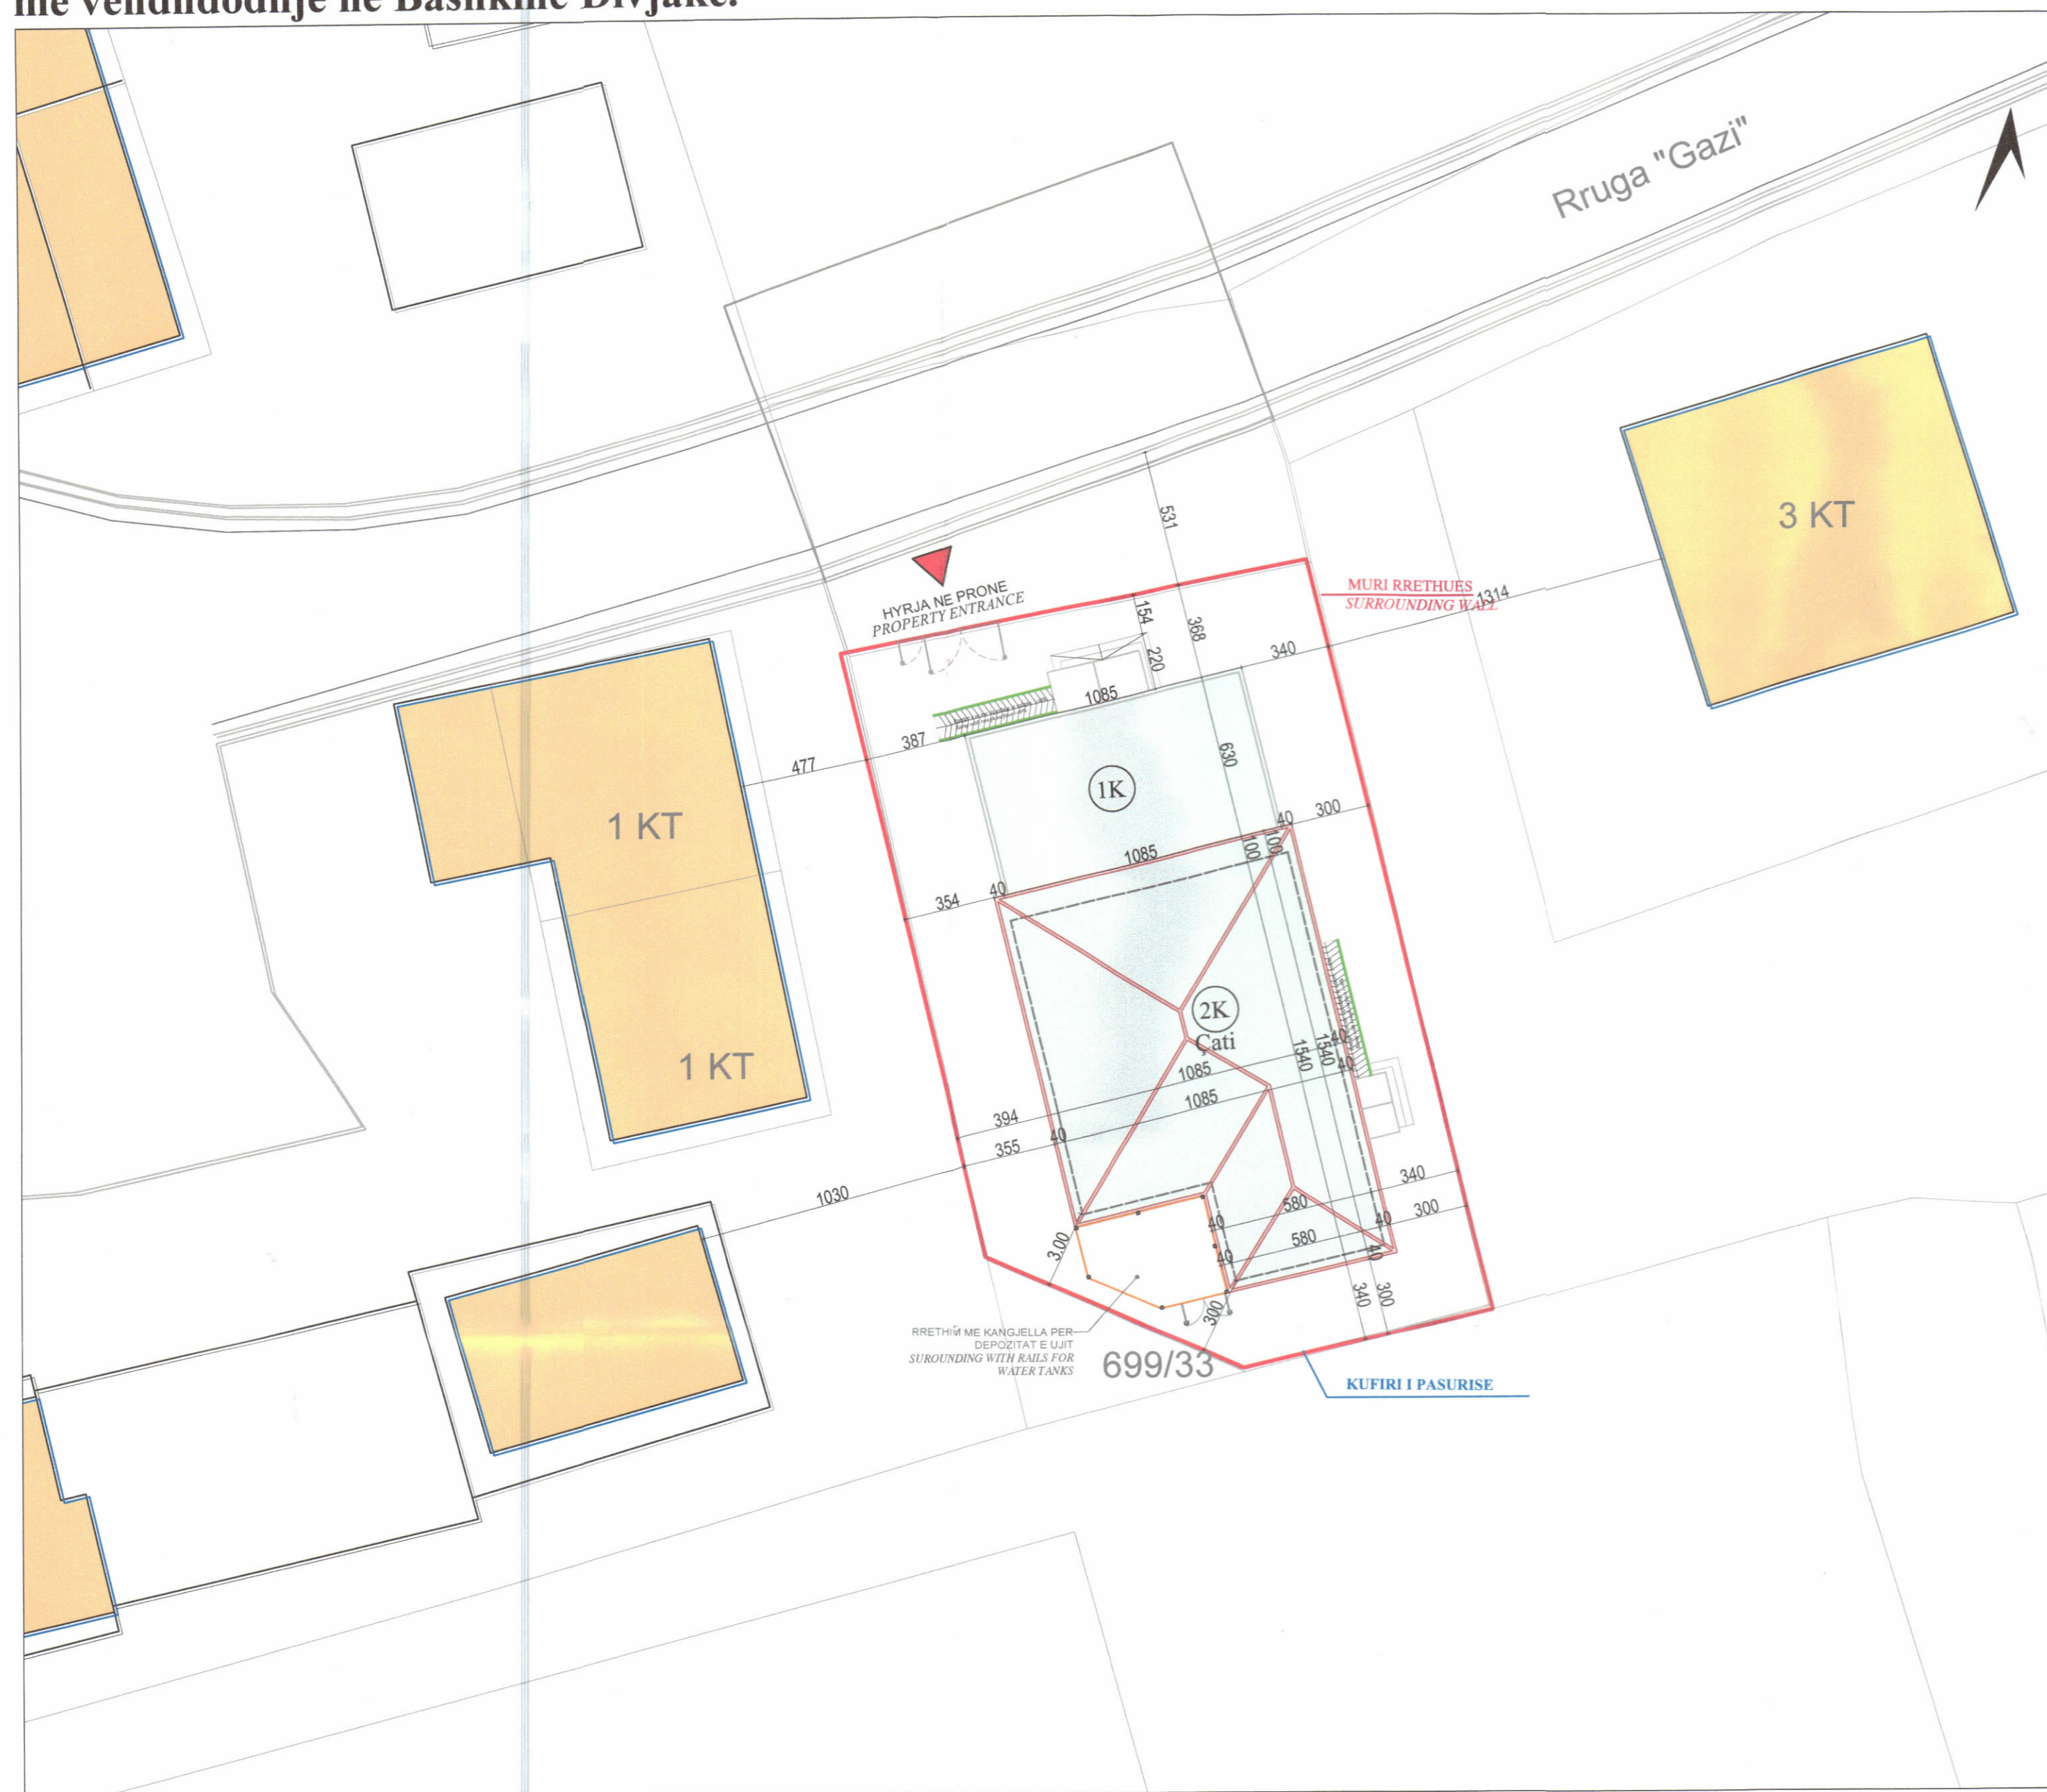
me vendndodhje ne Bashkine Divjake.

Rruga "Gazi"

3 KT

MURI RRETHUES
SURROUNDING WALL

1314

HYRJA NE PRONE
PROPERTY ENTRANCE

531
154
368
220
340
1085
387
477
630

1 KT

1K

40
300
1085
100
100
354
40

2K
Çati

1540
1540
40
40
1085
1085

1 KT

394
355
40
340
1030
580
300
40
40
580
40
3.00
340
300
300

RRETHIM ME KANGJELLA PER DEPOZITAT E UJIT
SUROUNDING WITH RAILS FOR WATER TANKS

699/33

KUFIRI I PASURISE